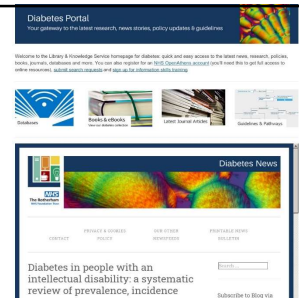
Diabetes Portal

Your gateway to the latest research, news stories, policy updates & guidelines

Welcome to the Library & Knowledge Service homepage for diabetes: quick and easy access to the latest news, research, policies, books, journals, databases and more. You can also register for an NHS OpenAthens account (you'll need this to get full access to online resources), submit search requests and sign up for information skills training

Databases

Books & eBooks

Latest Journal Articles

Guidelines & Pathways

NHS
The Rotherham
NHS Foundation Trust

Diabetes News

CONTACT

PRIVACY & COOKIES POLICY

OUR OTHER NEWSFEEDS

PRINTABLE NEWS BULLETIN

Search ...

Diabetes in people with an intellectual disability: a systematic review of prevalence, incidence

Subscribe to Blog via